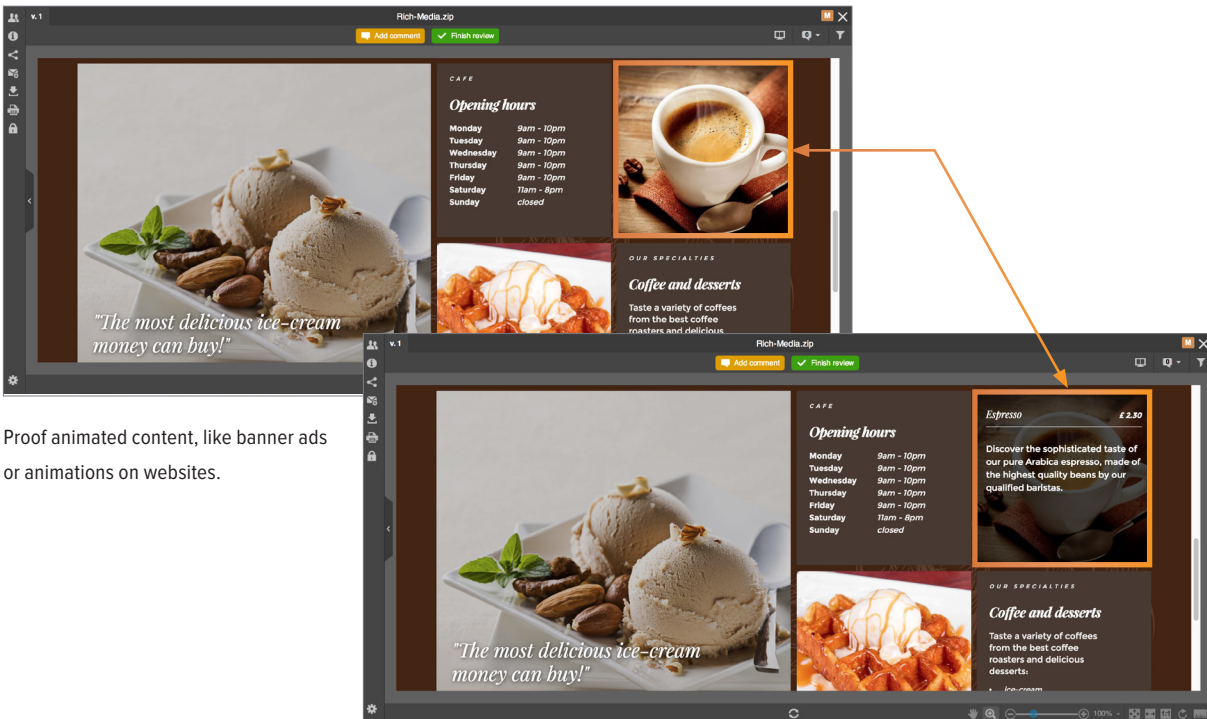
v. 1

Rich-Media.zip

M

Add comment

Finish review

CAFE

Opening hours

| Monday | 9am - 10pm |
|---|---|
| Tuesday | 9am - 10pm |
| Wednesday | 9am - 10pm |
| Thursday | 9am - 10pm |
| Friday | 9am - 10pm |
| Saturday | 11am - 8pm |
| Sunday | closed |

OUR SPECIALTIES

Coffee and desserts

Taste a variety of coffees from the best coffee roasters and delicious

"The most delicious ice-cream money can buy!"

Proof animated content, like banner ads or animations on websites.

v. 1

Rich-Media.zip

M

Add comment

Finish review

CAFE

Opening hours

| Monday | 9am - 10pm |
|---|---|
| Tuesday | 9am - 10pm |
| Wednesday | 9am - 10pm |
| Thursday | 9am - 10pm |
| Friday | 9am - 10pm |
| Saturday | 11am - 8pm |
| Sunday | closed |

Espresso £ 2.30

Discover the sophisticated taste of our pure Arabica espresso, made of the highest quality beans by our qualified baristas.

OUR SPECIALTIES

Coffee and desserts

Taste a variety of coffees from the best coffee roasters and delicious desserts:

• ice-cream

"The most delicious ice-cream money can buy!"

100%